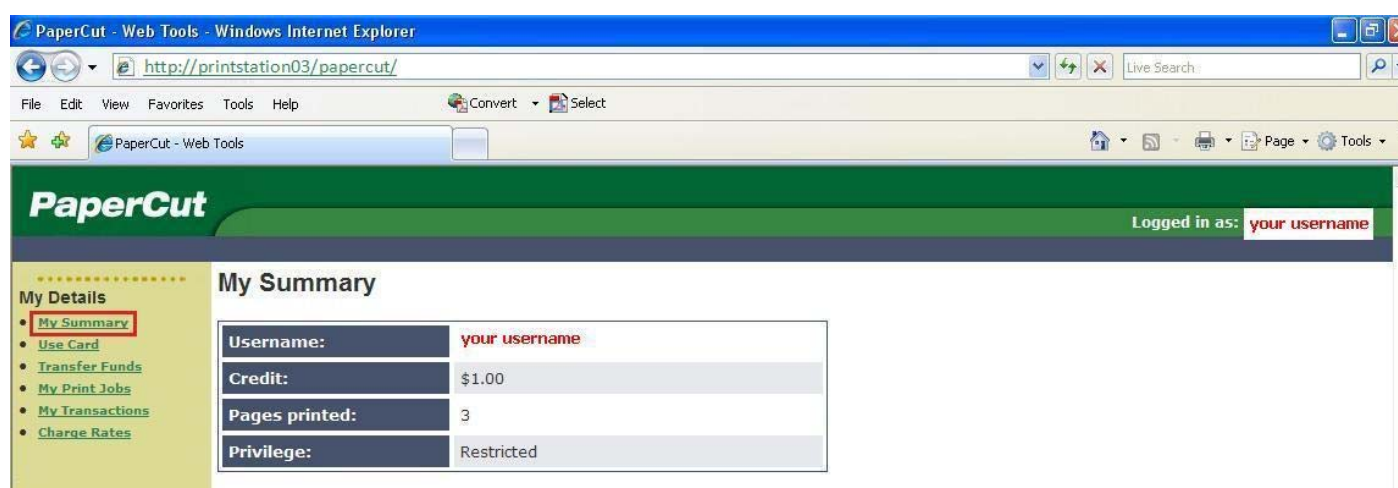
PaperCut - Web Tools - Windows Internet Explorer

http://printstation03/papercut/

Live Search

File Edit View Favorites Tools Help

Convert Select

PaperCut - Web Tools

Page Tools

PaperCut

Logged in as: your username

My Details
• My Summary
• Use Card
• Transfer Funds
• My Print Jobs
• My Transactions
• Charge Rates

My Summary

| Username: | your username |
|---|---|
| Credit: | \$1.00 |
| Pages printed: | 3 |
| Privilege: | Restricted |